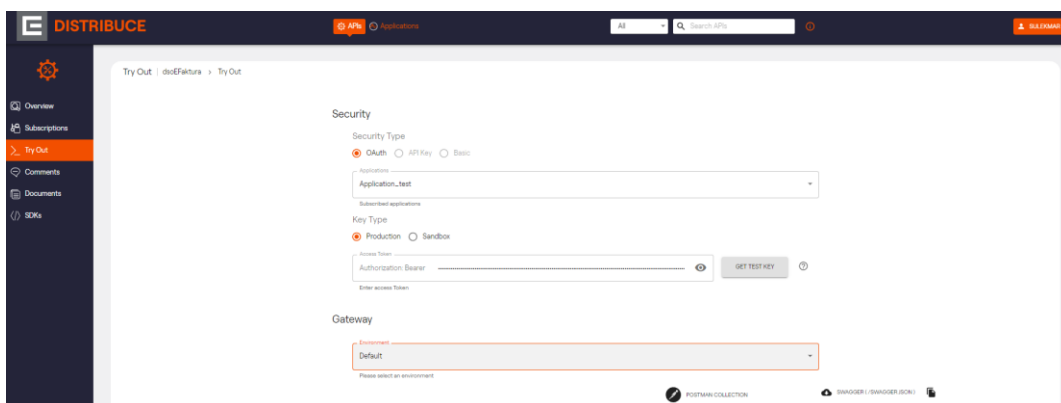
DISTRIBUCE

APIs Applications

All Search APIs

SULEKMAR

Overview
Subscriptions
Try Out
Comments
Documents
SDKs

Try Out | dsoEFaktura › Try Out

Security

Security Type

OAuth API Key Basic

Applications
Application_test

Subscribed applications

Key Type

Production Sandbox

Access Token
Authorization: Bearer

GET TEST KEY

Enter access Token

Gateway

Environment
Default

Please select an environment

POSTMAN COLLECTION

SWAGGER ( /SWAGGER.JSON )